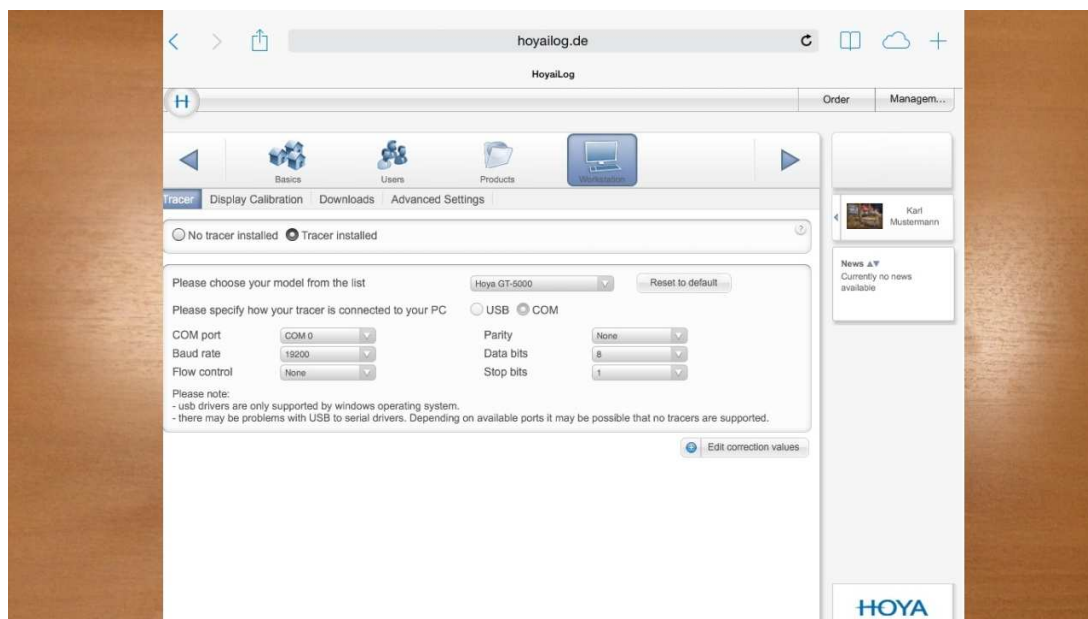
hoyailog.de

HoyaiLog

H

Order | Managem...

Basics | Users | Products | Workstation

Tracer | Display Calibration | Downloads | Advanced Settings

No tracer installed Tracer installed

Please choose your model from the list | Hoya GT-5000 | Reset to default

Please specify how your tracer is connected to your PC | USB | COM

| COM port | COM 0 | Parity | None |
|---|---|---|---|
| Baud rate | 19200 | Data bits | 8 |
| Flow control | None | Stop bits | 1 |

Please note:
- usb drivers are only supported by windows operating system.
- there may be problems with USB to serial drivers. Depending on available ports it may be possible that no tracers are supported.

Edit correction values

Karl Mustermann

News
Currently no news available

HOYA